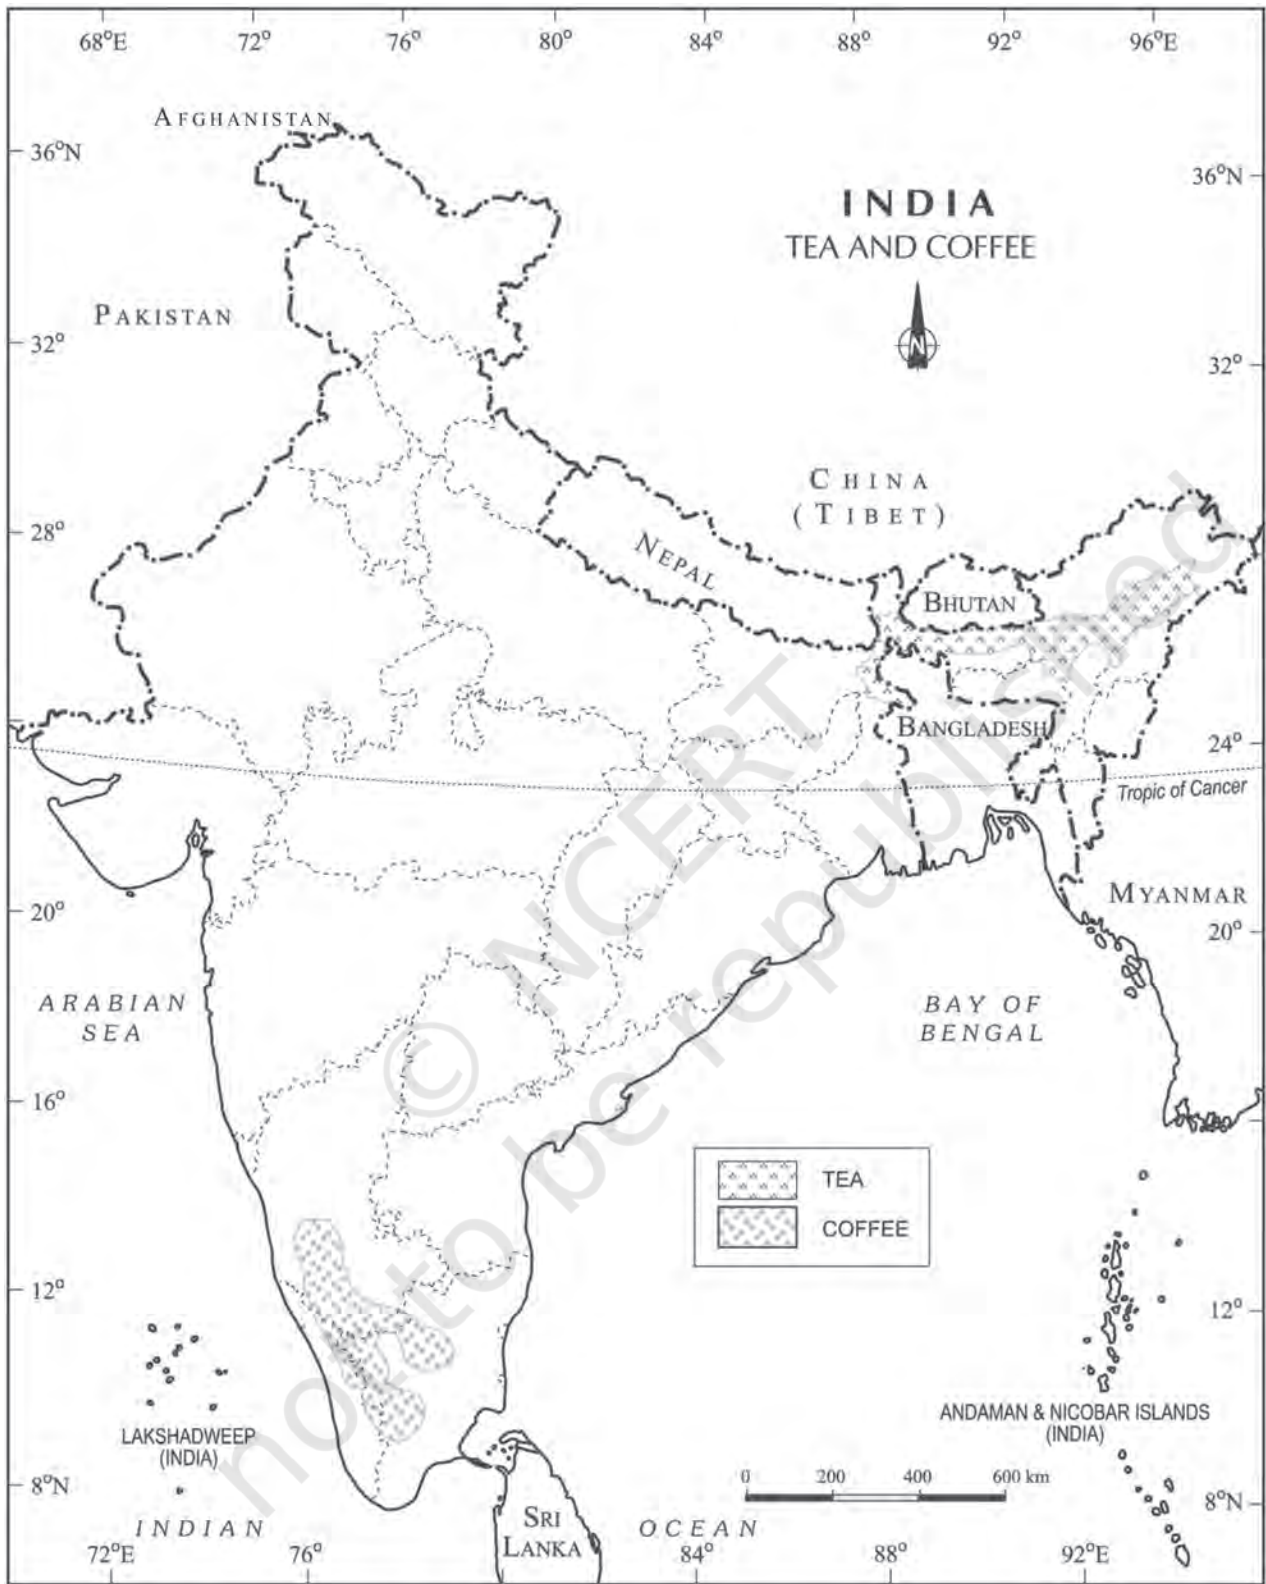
68°E 72° 76° 80° 84° 88° 92° 96°E

INDIA
TEA AND COFFEE

N

AFGHANISTAN

36°N

36°N

PAKISTAN

32°

32°

CHINA
(TIBET)

28°

NEPAL

BHUTAN

BANGLADESH

24°

Tropic of Cancer

MYANMAR

20°

20°

ARABIAN SEA

BAY OF BENGAL

16°

| | TEA |
|---|---|
| | COFFEE |

12°

12°

LAKSHADWEEP (INDIA)

ANDAMAN & NICOBAR ISLANDS (INDIA)

0 200 400 600 km

8°N

8°N

INDIAN

SRI LANKA

OCEAN

72°E 76° 84° 88° 92°E

© NCERT not to be republished